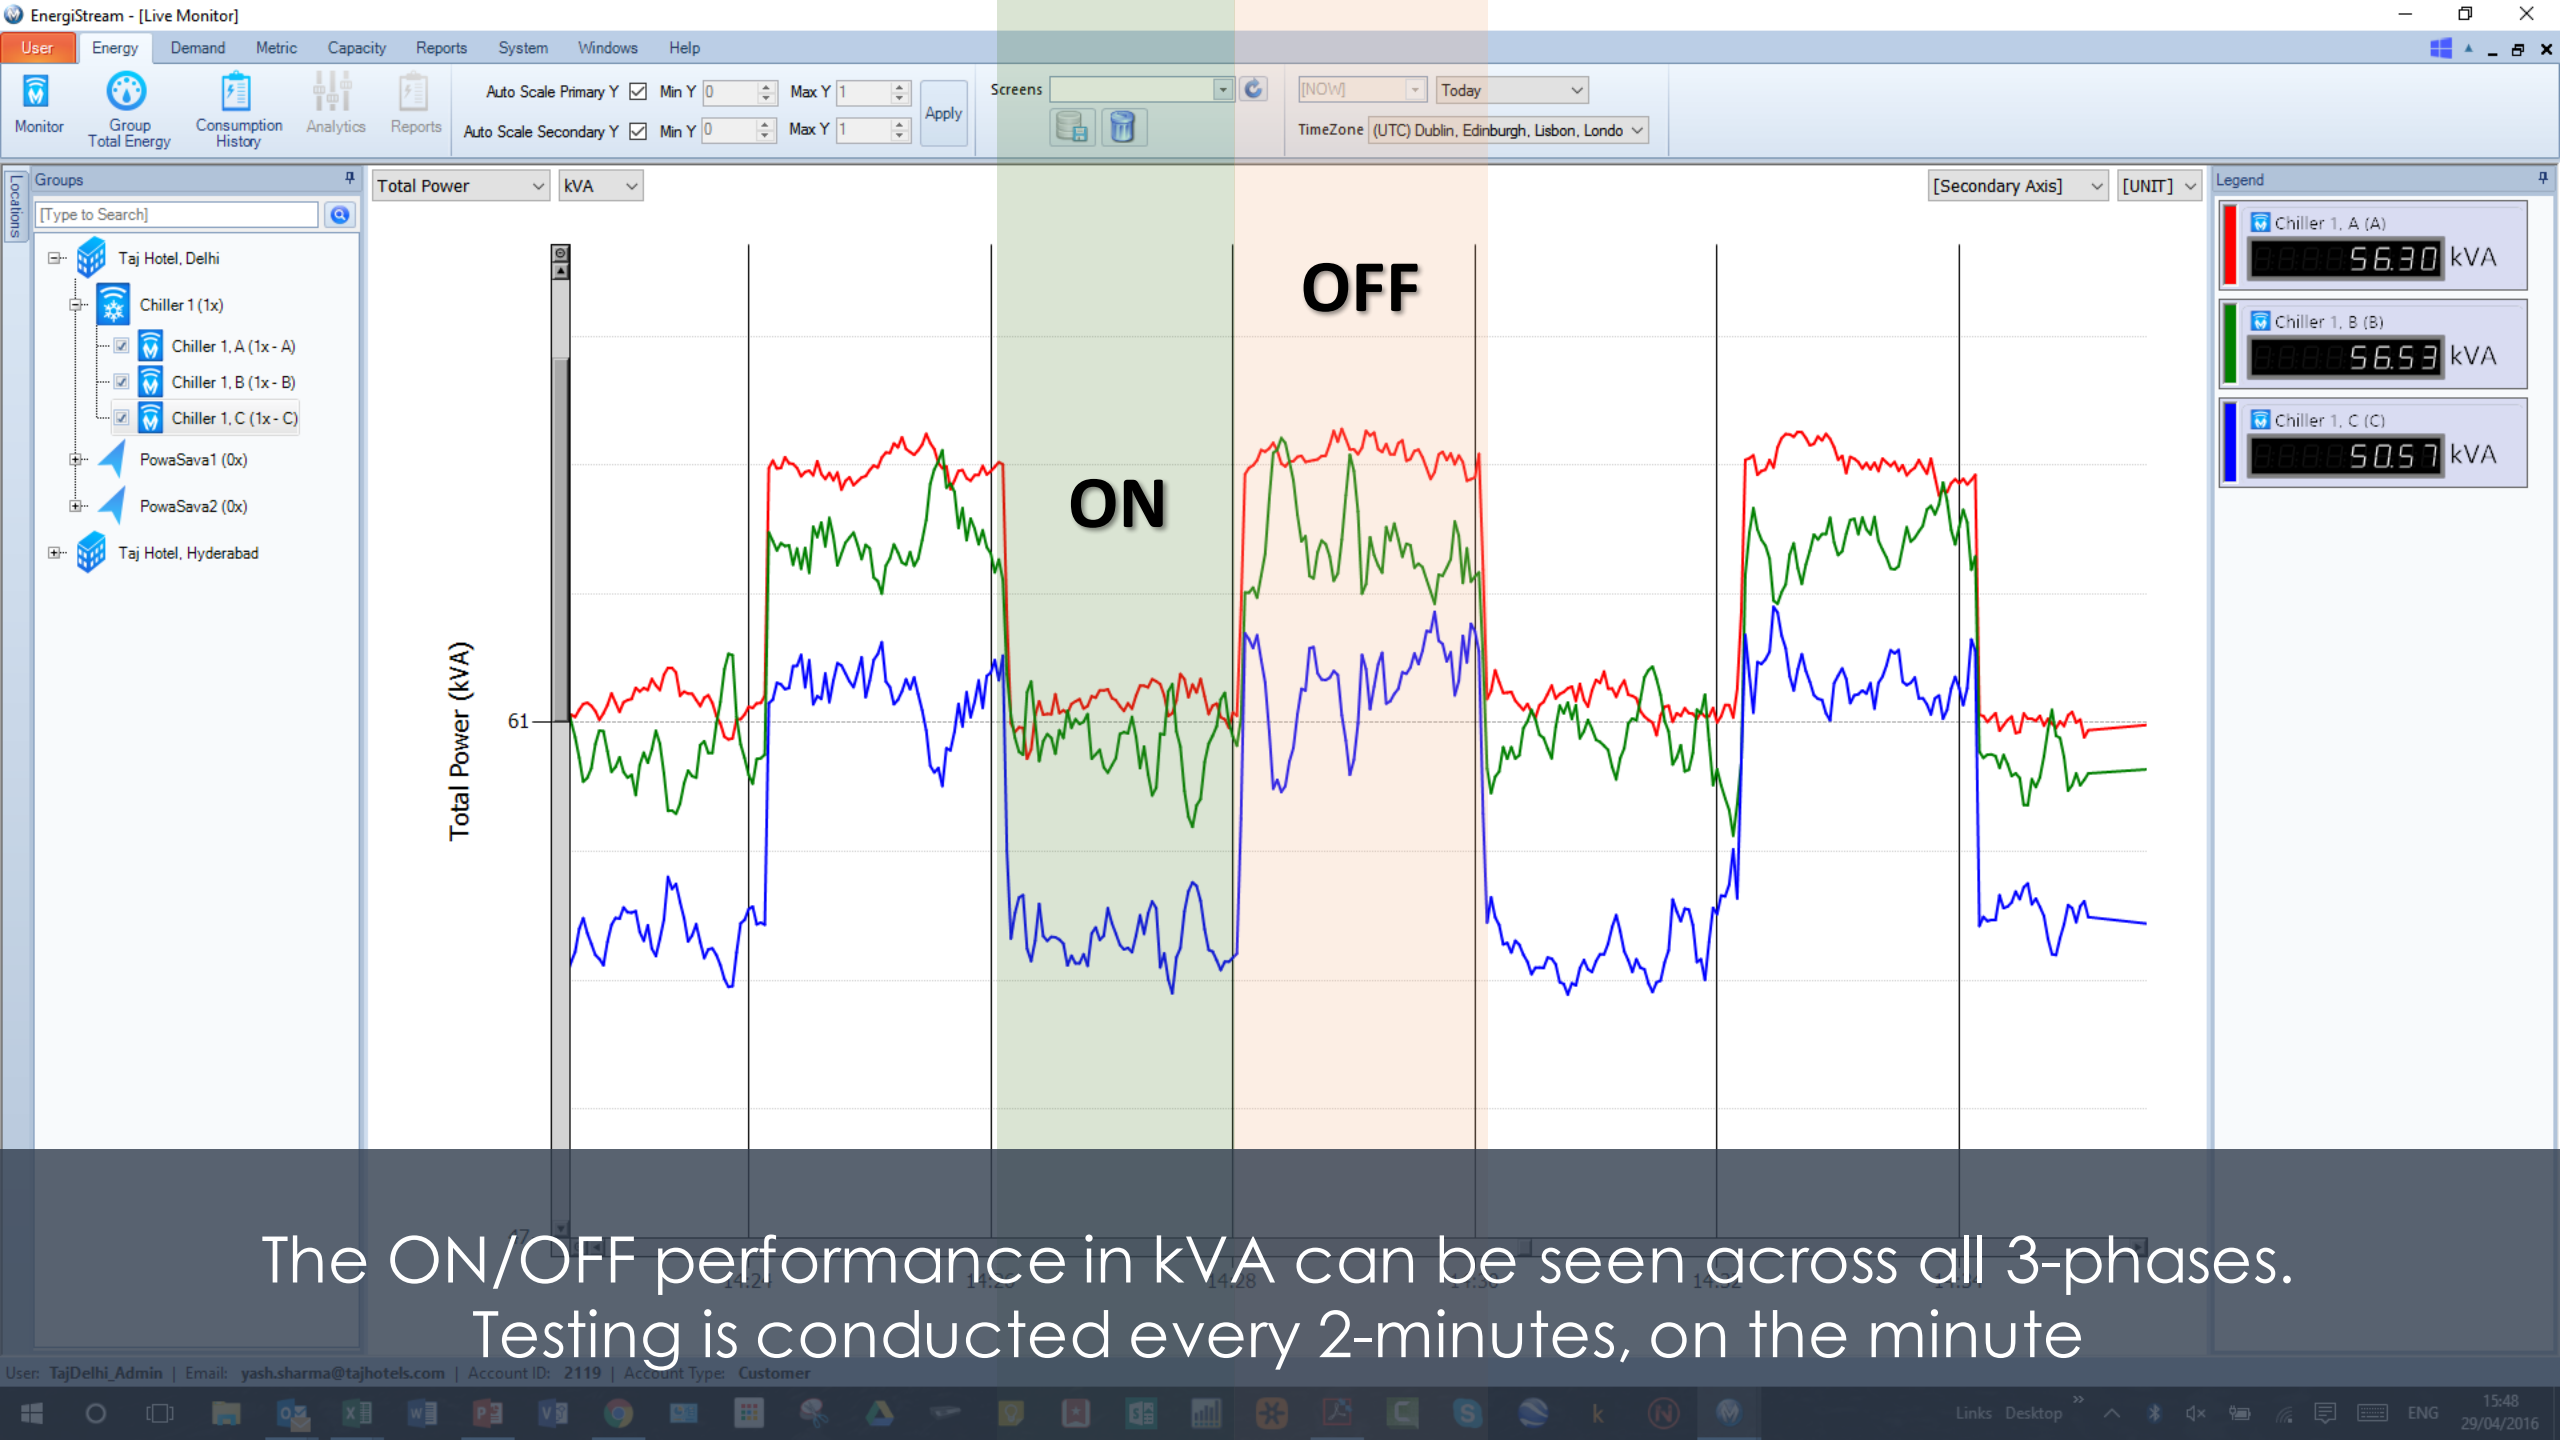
EnergiStream - [Live Monitor]

User Energy Demand Metric Capacity Reports System Windows Help

Monitor Group Total Energy Consumption History Analytics Reports

Auto Scale Primary Y Min Y 0 Max Y 1
Auto Scale Secondary Y Min Y 0 Max Y 1
Apply

Screens

[NOW] Today

TimeZone (UTC) Dublin, Edinburgh, Lisbon, Londo

Locations

Groups
[Type to Search]
Taj Hotel, Delhi
Chiller 1 (1x)
Chiller 1, A (1x - A)
Chiller 1, B (1x - B)
Chiller 1, C (1x - C)
PowaSava1 (0x)
PowaSava2 (0x)
Taj Hotel, Hyderabad

Total Power kVA [Secondary Axis] [UNIT]

Legend
Chiller 1, A (A) 56.30 kVA
Chiller 1, B (B) 56.53 kVA
Chiller 1, C (C) 50.57 kVA

OFF
ON

Total Power (kVA)
61
47

The ON/OFF performance in kVA can be seen across all 3-phases.
Testing is conducted every 2-minutes, on the minute

User: TajDelhi_Admin | Email: yash.sharma@tajhotels.com | Account ID: 2119 | Account Type: Customer

Links Desktop ENG 15:48 29/04/2016